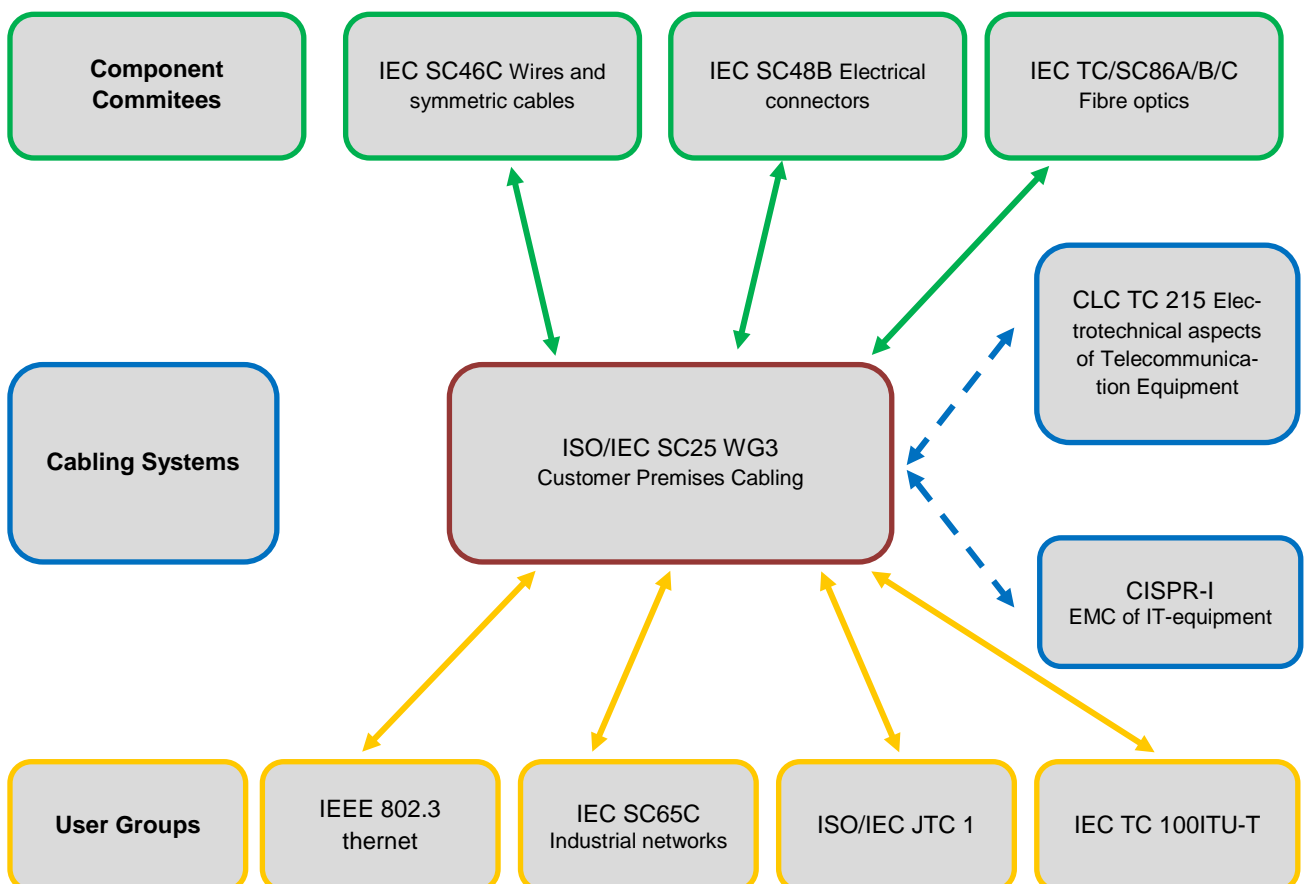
Component Commitees

IEC SC46C Wires and symmetric cables

IEC SC48B Electrical connectors

IEC TC/SC86A/B/C Fibre optics

CLC TC 215 Electrotechnical aspects of Telecommunication Equipment

Cabling Systems

ISO/IEC SC25 WG3
Customer Premises Cabling

CISPR-I
EMC of IT-equipment

User Groups

IEEE 802.3 thernet

IEC SC65C
Industrial networks

ISO/IEC JTC 1

IEC TC 100ITU-T